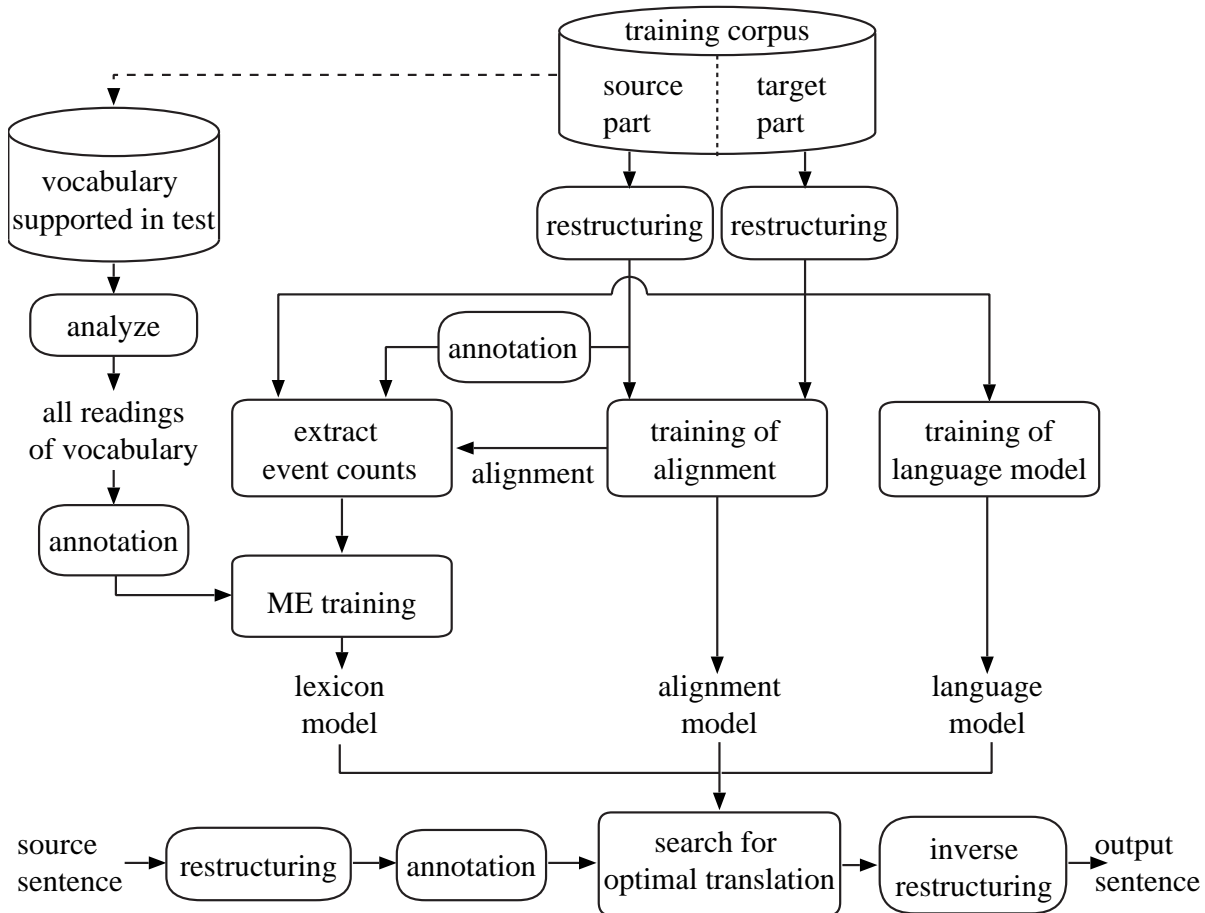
training corpus

source part

target part

vocabulary supported in test

restructuring

restructuring

analyze

annotation

all readings of vocabulary

extract event counts

alignment

training of alignment

training of language model

annotation

ME training

lexicon model

alignment model

language model

source sentence

restructuring

annotation

search for optimal translation

inverse restructuring

output sentence